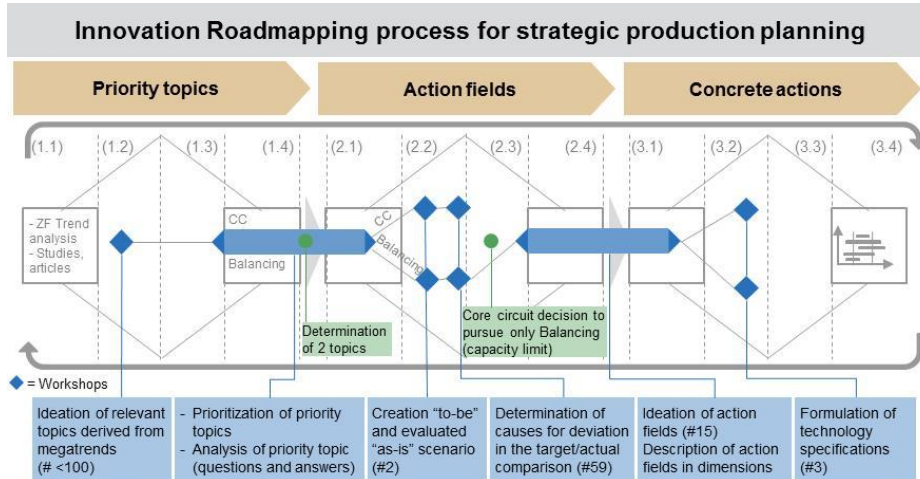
Innovation Roadmapping process for strategic production planning

Priority topics

Action fields

Concrete actions

(1.1) (1.2) (1.3) (1.4) (2.1) (2.2) (2.3) (2.4) (3.1) (3.2) (3.3) (3.4)

- ZF Trend analysis
- Studies, articles

CC

Balancing

CC

Balancing

Determination of 2 topics

Core circuit decision to pursue only Balancing (capacity limit)

= Workshops

Ideation of relevant topics derived from megatrends (# <100)

- Prioritization of priority topics
- Analysis of priority topic (questions and answers)

Creation "to-be" and evaluated "as-is" scenario (#2)

Determination of causes for deviation in the target/actual comparison (#59)

Ideation of action fields (#15)
Description of action fields in dimensions

Formulation of technology specifications (#3)